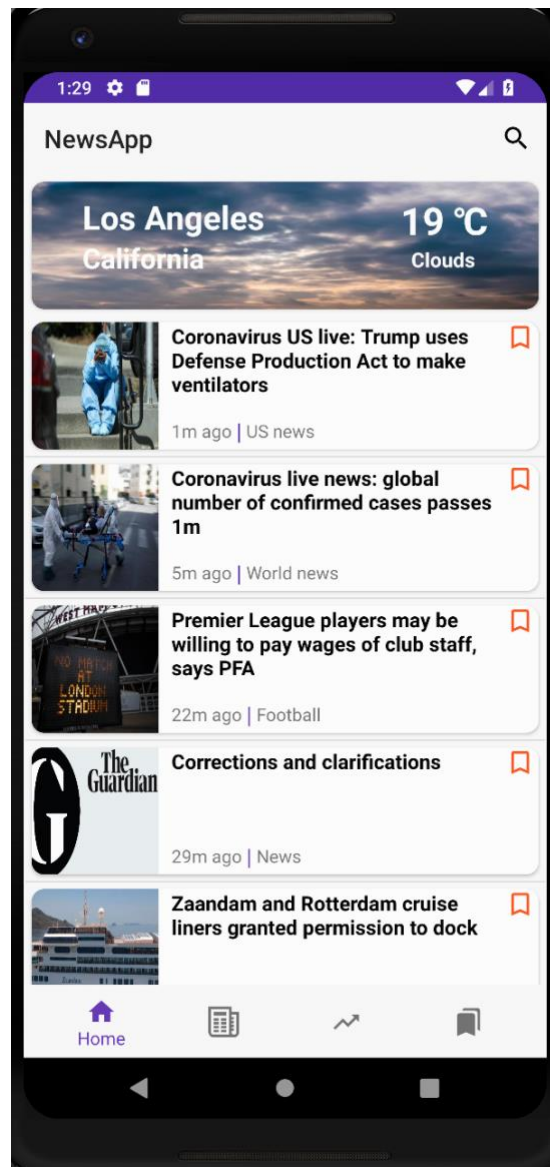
1:29

NewsApp

Los Angeles
California
19 ℃
Clouds

Coronavirus US live: Trump uses Defense Production Act to make ventilators
1m ago | US news

Coronavirus live news: global number of confirmed cases passes 1m
5m ago | World news

NO MATCH AT LONDON STADIUM
Premier League players may be willing to pay wages of club staff, says PFA
22m ago | Football

The Guardian
Corrections and clarifications
29m ago | News

Zaandam and Rotterdam cruise liners granted permission to dock

Home